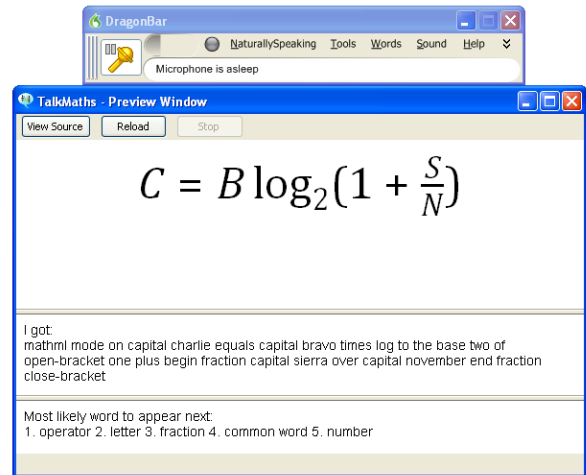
DragonBar

NaturallySpeaking Tools Words Sound Help

Microphone is asleep

TalkMaths - Preview Window

View Source Reload Stop

$C = B\log_2(1 + \frac{S}{N})$

I got:
mathml mode on capital charlie equals capital bravo times log to the base two of open-bracket one plus begin fraction capital sierra over capital november end fraction close-bracket

Most likely word to appear next:
1. operator 2. letter 3. fraction 4. common word 5. number